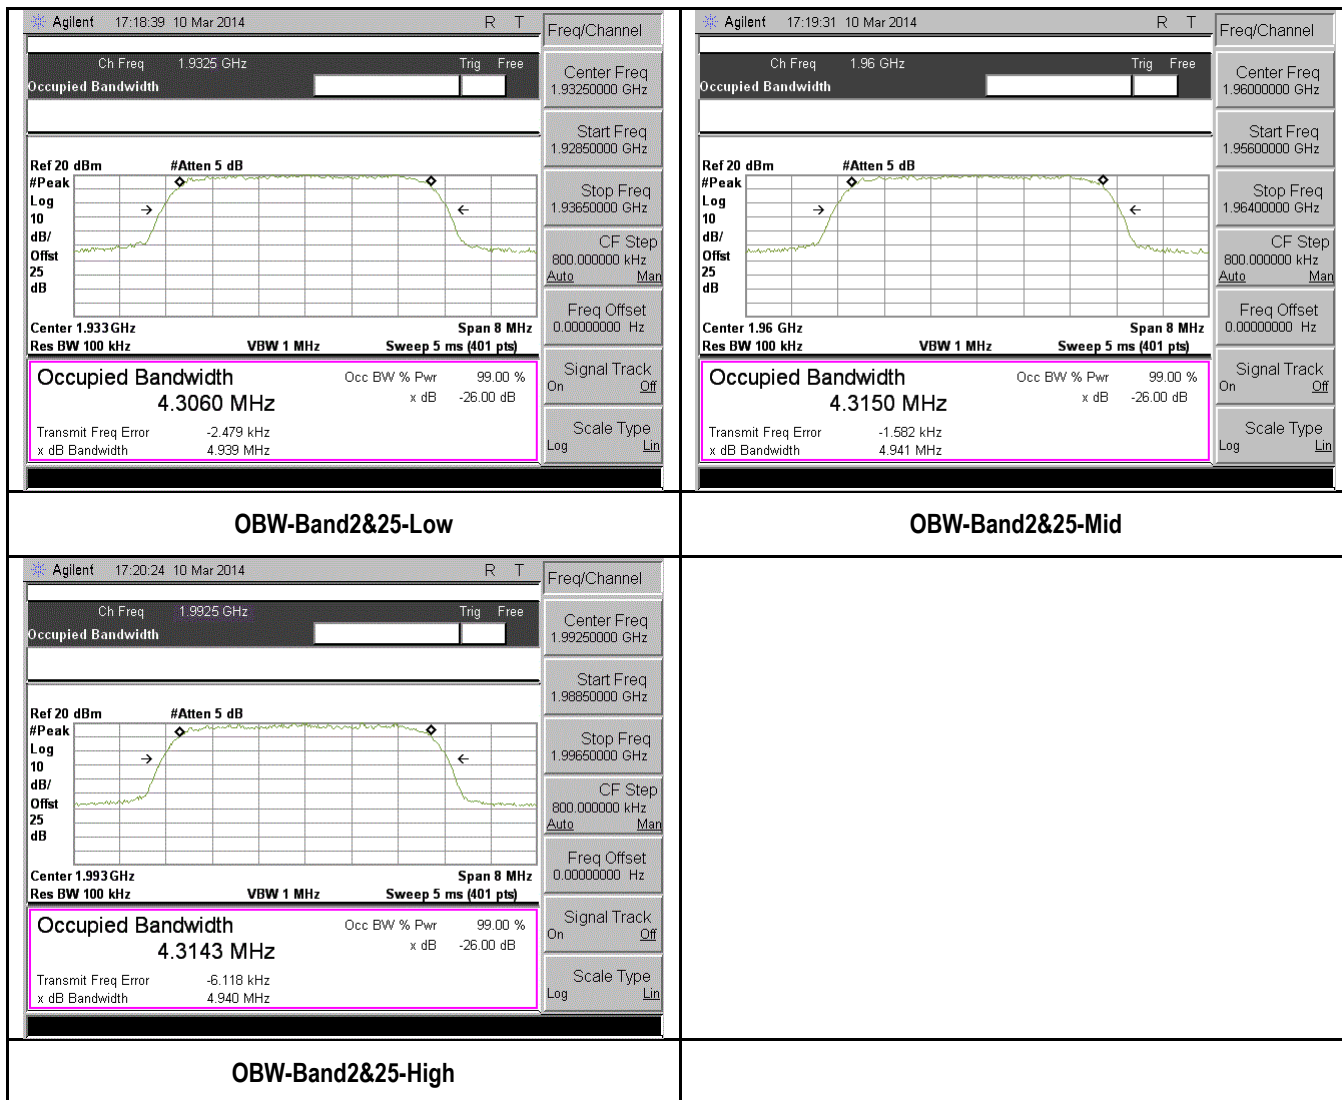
Agilent 17:18:39 10 Mar 2014 R T

Ch Freq 1.9325 GHz Trig Free
Occupied Bandwidth

Ref 20 dBm #Atten 5 dB
#Peak
Log
10
dB/
Offst
25
dB

Center 1.933 GHz Span 8 MHz
Res BW 100 kHz VBW 1 MHz Sweep 5 ms (401 pts)

Occupied Bandwidth
4.3060 MHz
Occ BW % Pwr 99.00 %
x dB -26.00 dB
Transmit Freq Error -2.479 kHz
x dB Bandwidth 4.939 MHz

Freq/Channel
Center Freq 1.93250000 GHz
Start Freq 1.92850000 GHz
Stop Freq 1.93650000 GHz
CF Step 800.000000 kHz Auto Man
Freq Offset 0.00000000 Hz
Signal Track On Off
Scale Type Log Lin

Agilent 17:19:31 10 Mar 2014 R T

Ch Freq 1.96 GHz Trig Free
Occupied Bandwidth

Ref 20 dBm #Atten 5 dB
#Peak
Log
10
dB/
Offst
25
dB

Center 1.96 GHz Span 8 MHz
Res BW 100 kHz VBW 1 MHz Sweep 5 ms (401 pts)

Occupied Bandwidth
4.3150 MHz
Occ BW % Pwr 99.00 %
x dB -26.00 dB
Transmit Freq Error -1.582 kHz
x dB Bandwidth 4.941 MHz

Freq/Channel
Center Freq 1.96000000 GHz
Start Freq 1.95600000 GHz
Stop Freq 1.96400000 GHz
CF Step 800.000000 kHz Auto Man
Freq Offset 0.00000000 Hz
Signal Track On Off
Scale Type Log Lin

OBW-Band2&25-Low

OBW-Band2&25-Mid

Agilent 17:20:24 10 Mar 2014 R T

Ch Freq 1.9925 GHz Trig Free
Occupied Bandwidth

Ref 20 dBm #Atten 5 dB
#Peak
Log
10
dB/
Offst
25
dB

Center 1.993 GHz Span 8 MHz
Res BW 100 kHz VBW 1 MHz Sweep 5 ms (401 pts)

Occupied Bandwidth
4.3143 MHz
Occ BW % Pwr 99.00 %
x dB -26.00 dB
Transmit Freq Error -6.118 kHz
x dB Bandwidth 4.940 MHz

Freq/Channel
Center Freq 1.99250000 GHz
Start Freq 1.98850000 GHz
Stop Freq 1.99650000 GHz
CF Step 800.000000 kHz Auto Man
Freq Offset 0.00000000 Hz
Signal Track On Off
Scale Type Log Lin

OBW-Band2&25-High